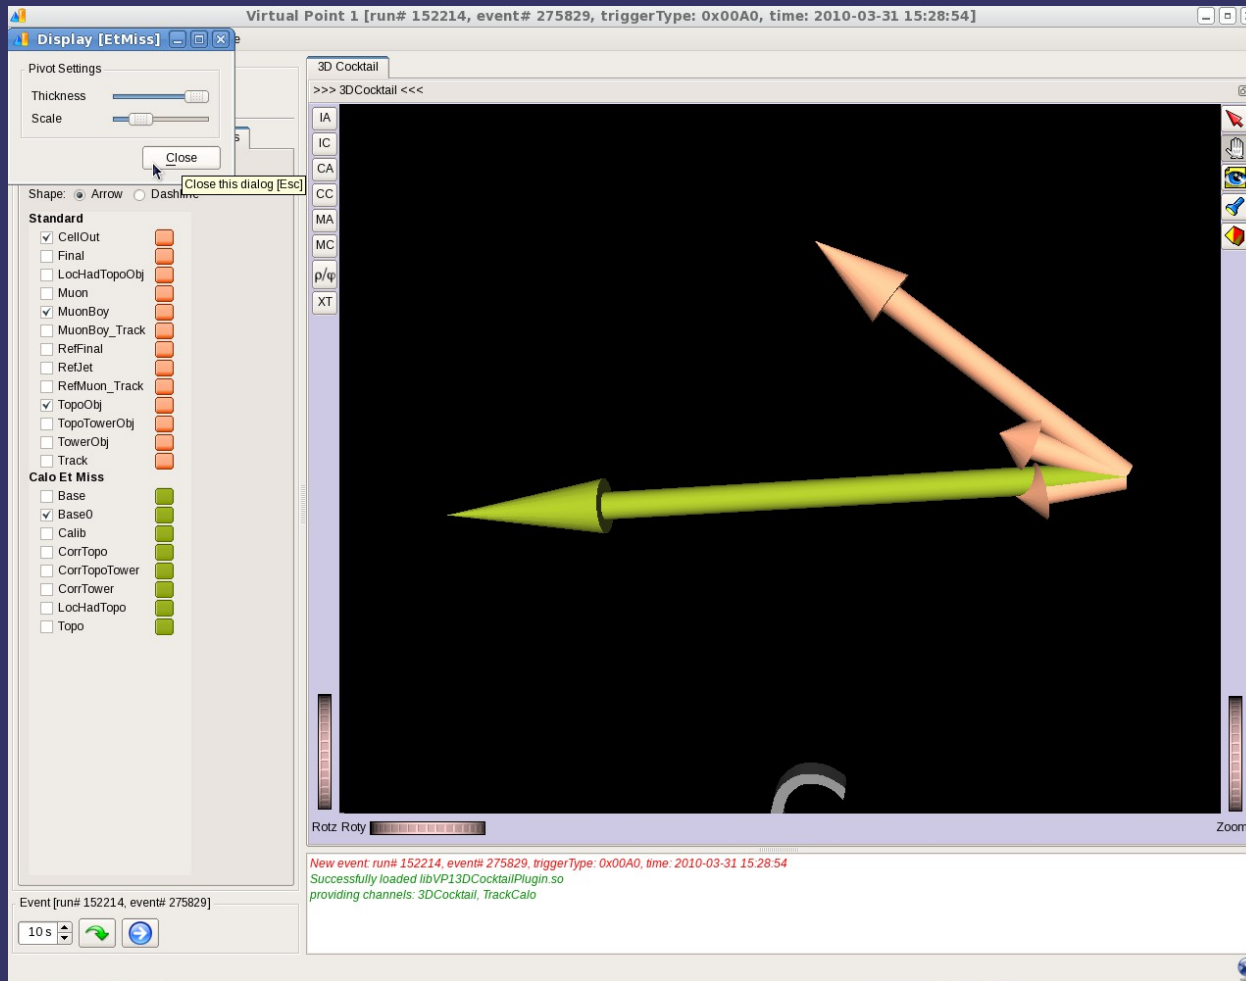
Virtual Point 1 [run# 152214, event# 275829, triggerType: 0x00A0, time: 2010-03-31 15:28:54]

Display [EtMiss]

Pivot Settings
Thickness
Scale
Close
Close this dialog [Esc]

Shape: Arrow Dashline

Standard
CellOut
Final
LocHadTopoObj
Muon
MuonBoy
MuonBoy_Track
RefFinal
RefJet
RefMuon_Track
TopoObj
TopoTowerObj
TowerObj
Track
Calo Et Miss
Base
Base0
Calib
CorrTopo
CorrTopoTower
CorrTower
LocHadTopo
Topo

Event [run# 152214, event# 275829]
10 s

3D Cocktail
>>> 3DCocktail <<<
IA
IC
CA
CC
MA
MC
ρ/φ
XT
Rotz Roty
Zoom

New event: run# 152214, event# 275829, triggerType: 0x00A0, time: 2010-03-31 15:28:54
Successfully loaded libVP13DCocktailPlugin.so
providing channels: 3DCocktail, TrackCalo